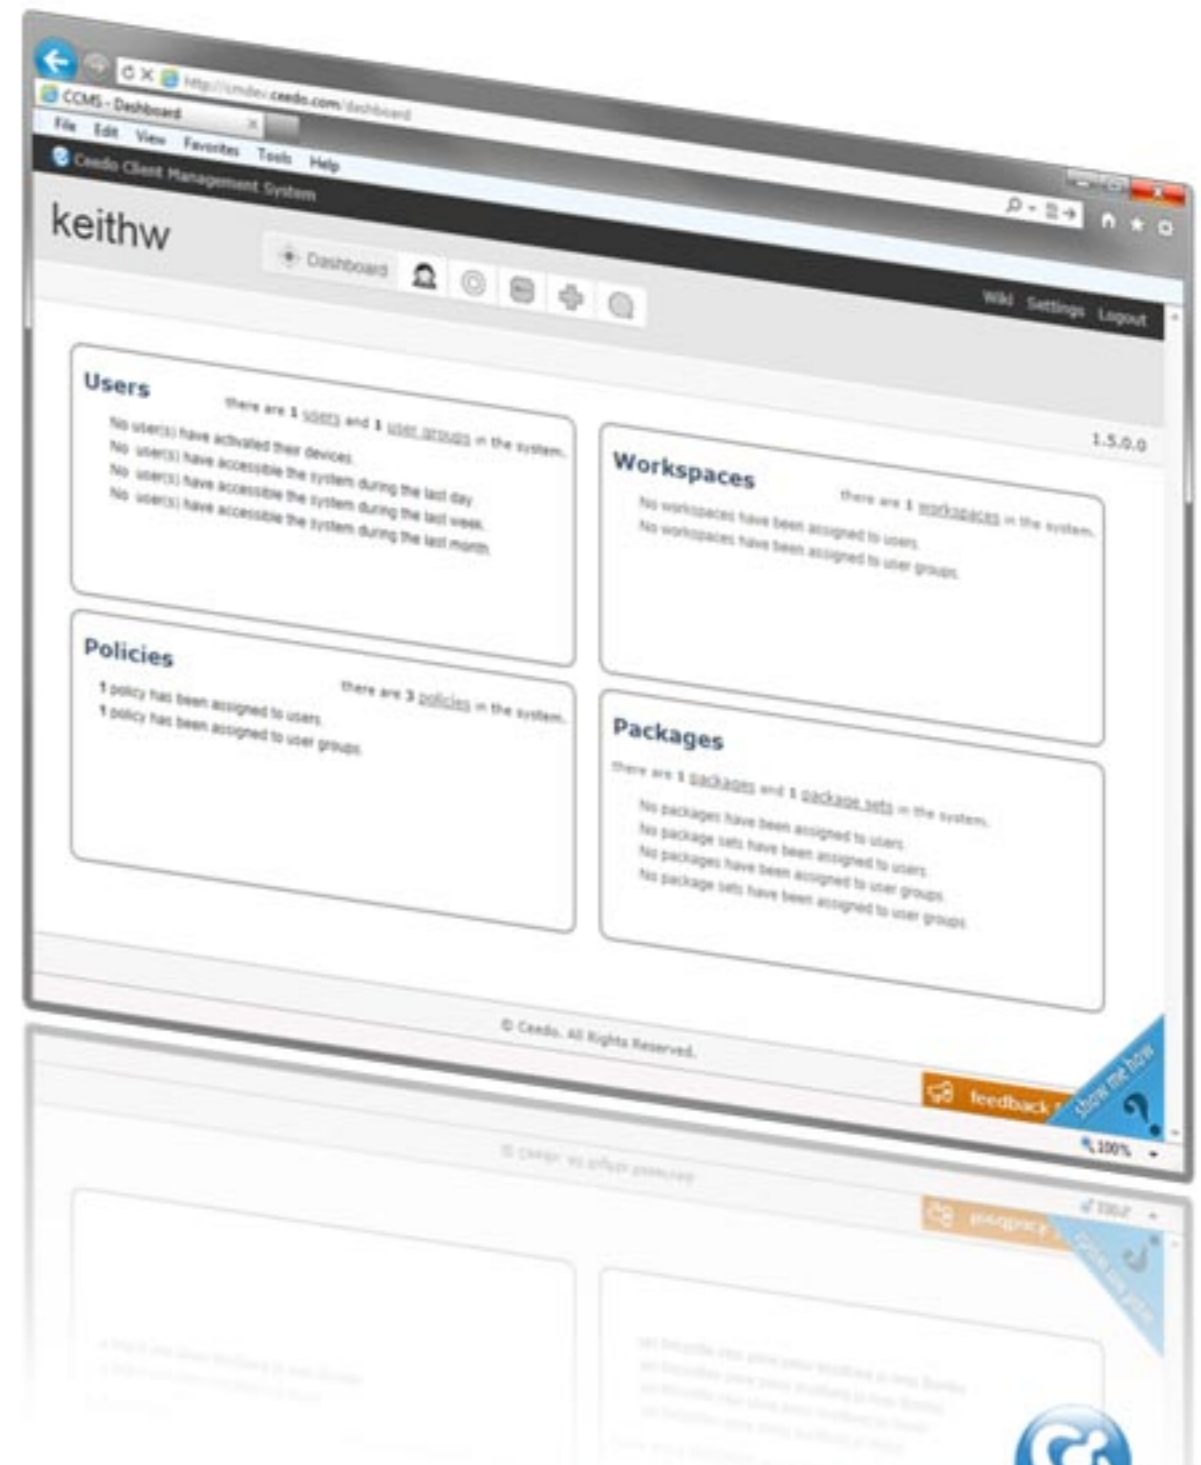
http://cmdev.ceedo.com/dashboard

CCMS - Dashboard

File Edit View Favorites Tools Help

Ceedo Client Management System

keithw

Dashboard

Wiki Settings Logout

1.5.0.0

Users

there are 1 users and 1 user groups in the system.

No user(s) have activated their devices.
No user(s) have accessible the system during the last day.
No user(s) have accessible the system during the last week.
No user(s) have accessible the system during the last month.

Workspaces

there are 1 workspaces in the system.

No workspaces have been assigned to users.
No workspaces have been assigned to user groups.

Policies

there are 3 policies in the system.

1 policy has been assigned to users.
1 policy has been assigned to user groups.

Packages

there are 1 packages and 1 package sets in the system.

No packages have been assigned to users.
No package sets have been assigned to users.
No packages have been assigned to user groups.
No package sets have been assigned to user groups.

© Ceedo. All Rights Reserved.

feedback

show me how

100%